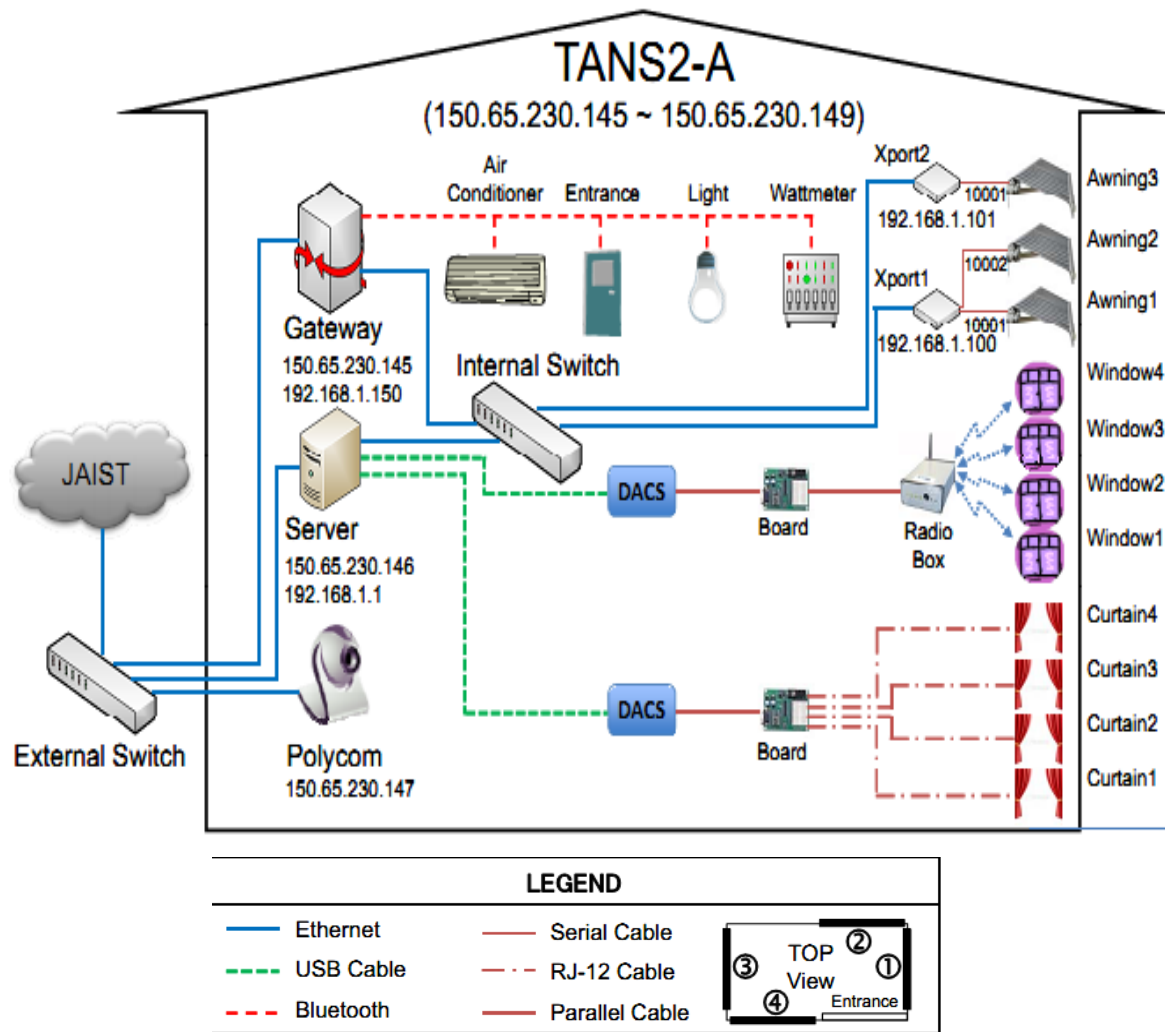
TANS2-A
(150.65.230.145 ~ 150.65.230.149)

Air Conditioner
Entrance
Light
Wattmeter

Xport2
192.168.1.101
10001
Awning3
Awning2
10002
Xport1
192.168.1.100
10001
Awning1

Gateway
150.65.230.145
192.168.1.150

Internal Switch

Window4
Window3
Window2
Window1

JAIST

Server
150.65.230.146
192.168.1.1

DACS
Board
Radio Box

Curtain4
Curtain3
Curtain2
Curtain1

DACS
Board

External Switch

Polycom
150.65.230.147

LEGEND
Ethernet
USB Cable
Bluetooth
Serial Cable
RJ-12 Cable
Parallel Cable
TOP View
①
②
③
④
Entrance